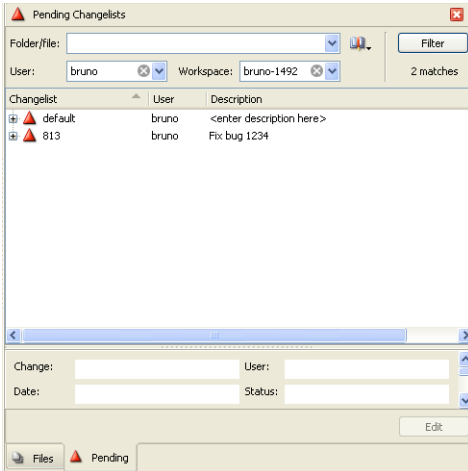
Pending Changelists

Folder/file:
Filter
User: bruno
Workspace: bruno-1492
2 matches

| Changelist | User | Description |
|---|---|---|
| default | bruno | <enter description here> |
| 813 | bruno | Fix bug 1234 |

Change:
User:
Date:
Status:
Edit

Files
Pending